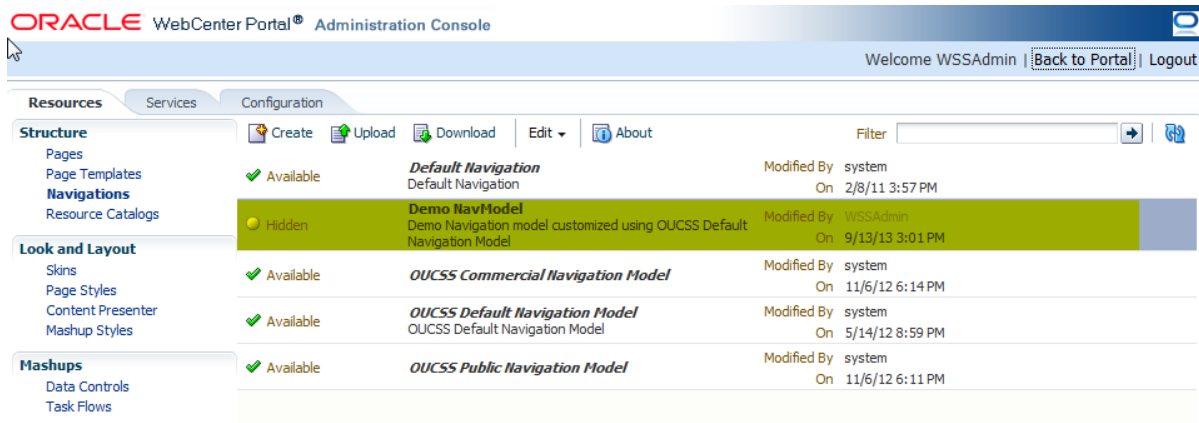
ORACLE WebCenter Portal® Administration Console

Welcome WSSAdmin | Back to Portal | Logout

Resources | Services | Configuration

Structure
Pages
Page Templates
Navigations
Resource Catalogs

Look and Layout
Skins
Page Styles
Content Presenter
Mashup Styles

Mashups
Data Controls
Task Flows

Create | Upload | Download | Edit | About | Filter

| | | | |
|---|---|---|---|
| Available | **Default Navigation** Default Navigation | Modified By On | system 2/8/11 3:57 PM |
| Hidden | **Demo NavModel** Demo Navigation model customized using OUCSS Default Navigation Model | Modified By On | WSSAdmin 9/13/13 3:01 PM |
| Available | **OUCSS Commercial Navigation Model** | Modified By On | system 11/6/12 6:14 PM |
| Available | **OUCSS Default Navigation Model** OUCSS Default Navigation Model | Modified By On | system 5/14/12 8:59 PM |
| Available | **OUCSS Public Navigation Model** | Modified By On | system 11/6/12 6:11 PM |